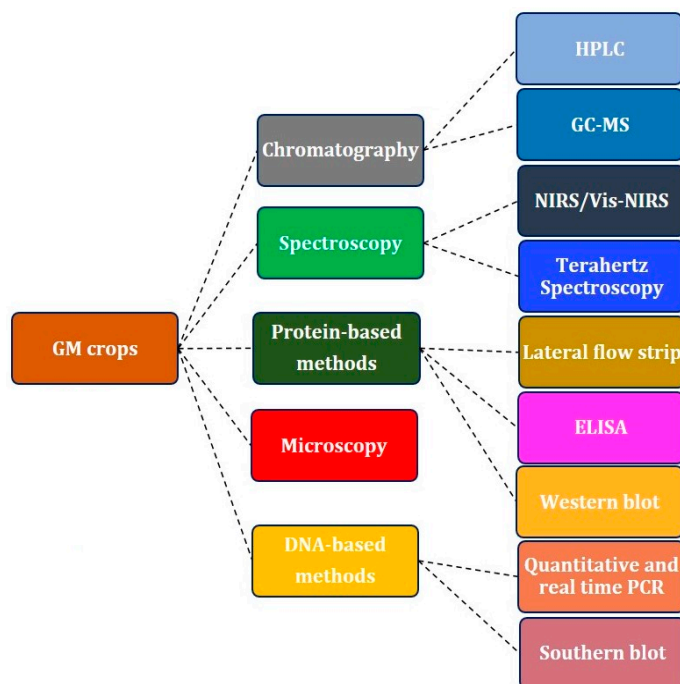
GM crops

Chromatography

Spectroscopy

Protein-based methods

Microscopy

DNA-based methods

HPLC

GC-MS

NIRS/Vis-NIRS

Terahertz Spectroscopy

Lateral flow strip

ELISA

Western blot

Quantitative and real time PCR

Southern blot